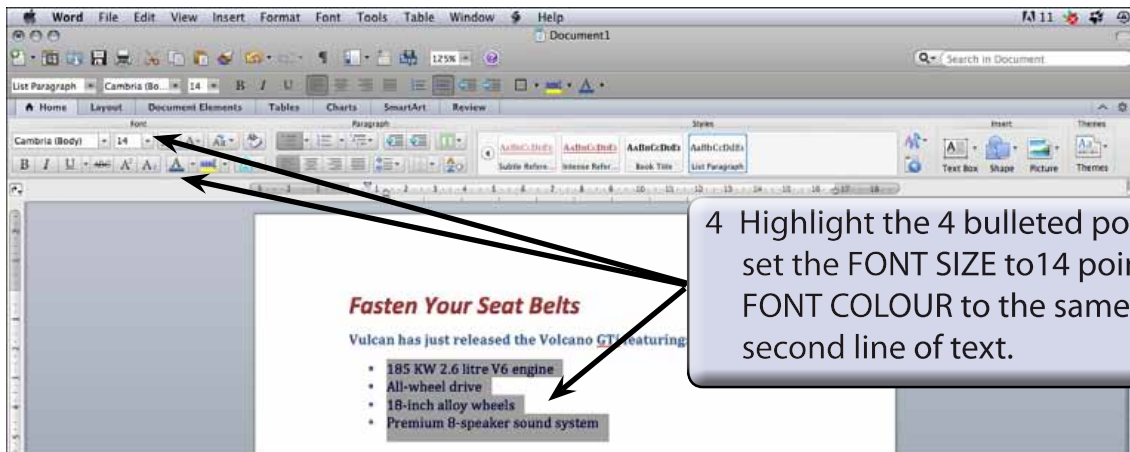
Word File Edit View Insert Format Font Tools Table Window Help

Document1

125%

Search in Document

List Paragraph Cambria (Bo... 14 B I U

Home Layout Document Elements Tables Charts SmartArt Review

Font Paragraph Styles Insert Themes

Cambria (Body) 14

AaBbCcDdEe AaBbCcDdEe AaBbCcDdEe AaBbCcDdEe

Subtle Refere... Intense Refer... Book Title List Paragraph

Text Box Shape Picture Themes

4 Highlight the 4 bulleted po set the FONT SIZE to14 poi FONT COLOUR to the same second line of text.

Fasten Your Seat Belts

Vulcan has just released the Volcano GTi featuring

• 185 KW 2.6 litre V6 engine
• All-wheel drive
• 18-inch alloy wheels
• Premium 8-speaker sound system